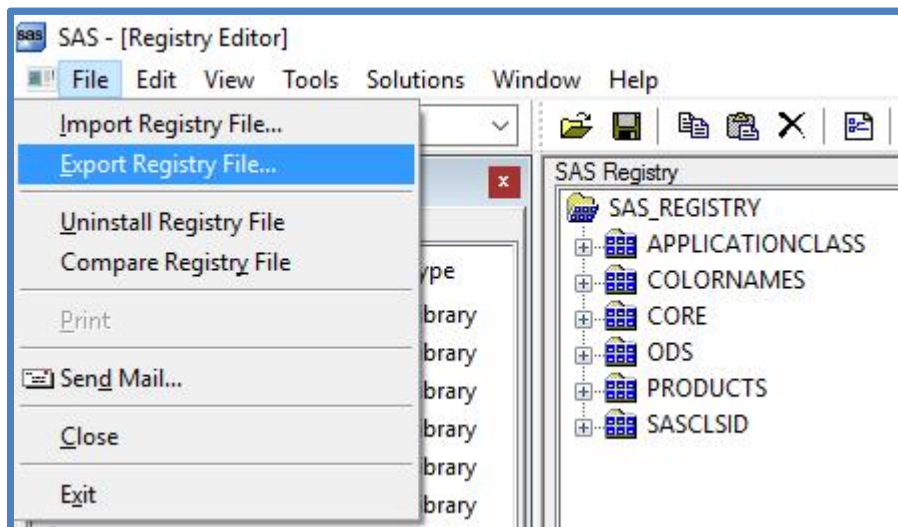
sas SAS - [Registry Editor]

File Edit View Tools Solutions Window Help

Import Registry File...
Export Registry File...
Uninstall Registry File
Compare Registry File
Print
Send Mail...
Close
Exit

ype
brary
brary
brary
brary
brary
brary

SAS Registry
SAS_REGISTRY
APPLICATIONCLASS
COLORNAMES
CORE
ODS
PRODUCTS
SASCLSID